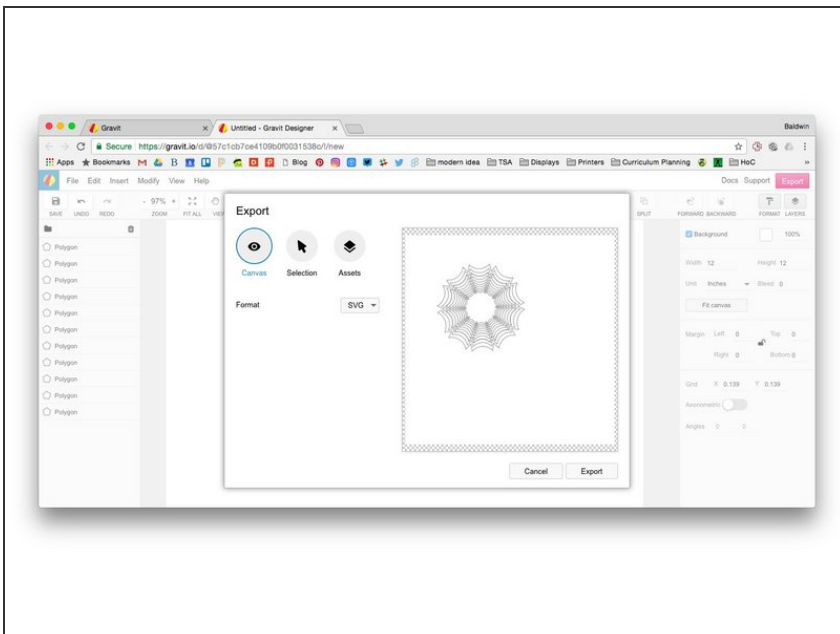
Gravit
Untitled - Gravit Designer
Baldwin
Secure https://gravit.io/d/#57c1cb7ce4109b0f0031538c/t/new
Apps Bookmarks Blog modern idea TSA Displays Printers Curriculum Planning HoC
File Edit Insert Modify View Help
Docs Support Export
SAVE UNDO REDO 97% ZOOM FIT ALL VIE SPLIT FORWARD BACKWARD FORMAT LAYERS
Polygon
Polygon
Polygon
Polygon
Polygon
Polygon
Polygon
Polygon
Polygon
Polygon
Polygon
Export
Canvas Selection Assets
Format SVG
Cancel Export
Background 100%
Width 12 Height 12
Unit Inches Bleed 0
Fit canvas
Margin Left 0 Top 0
Right 0 Bottom 0
Grid X 0.139 Y 0.139
Axonometric
Angles 0 0